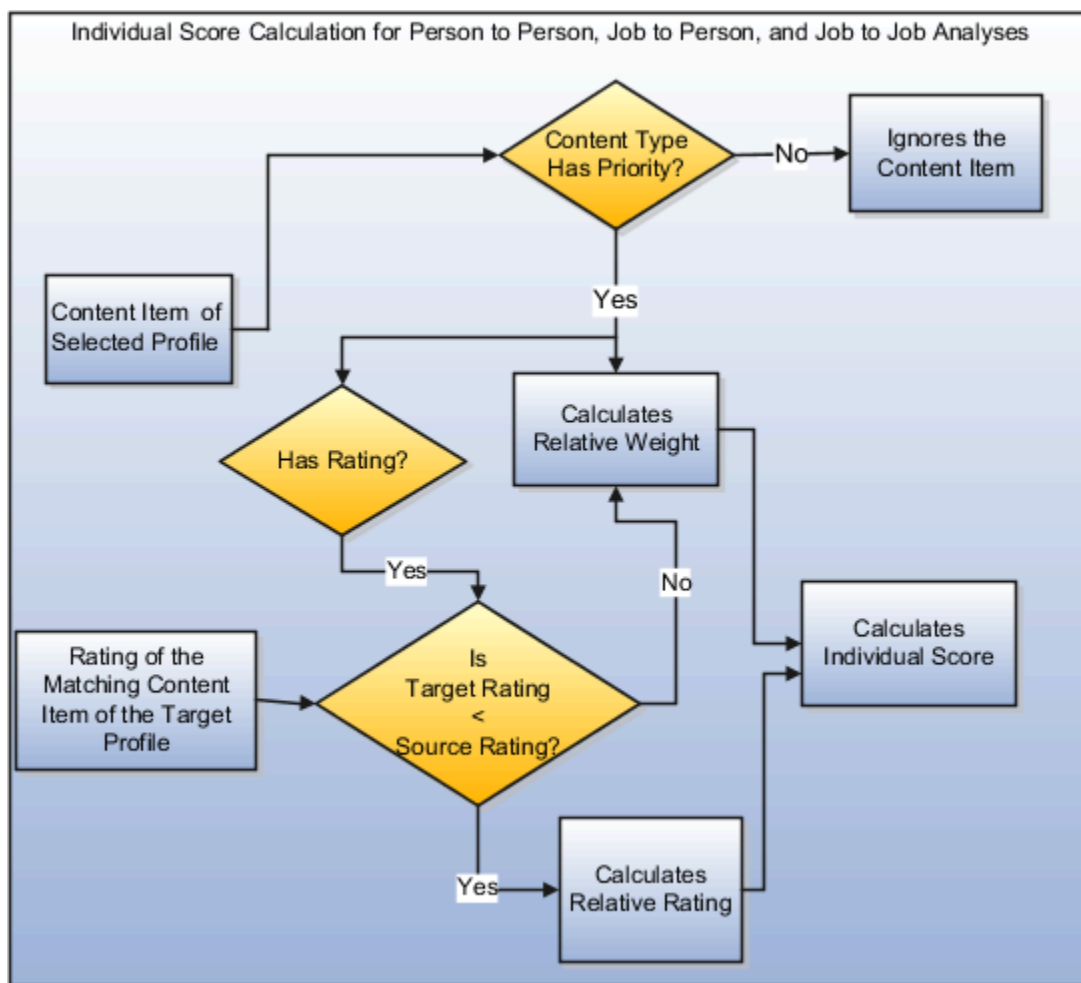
Individual Score Calculation for Person to Person, Job to Person, and Job to Job Analyses

Content Type Has Priority?

No

Ignores the Content Item

Content Item of Selected Profile

Yes

Calculates Relative Weight

Has Rating?

Yes

No

Calculates Individual Score

Rating of the Matching Content Item of the Target Profile

Is Target Rating < Source Rating?

Yes

Calculates Relative Rating